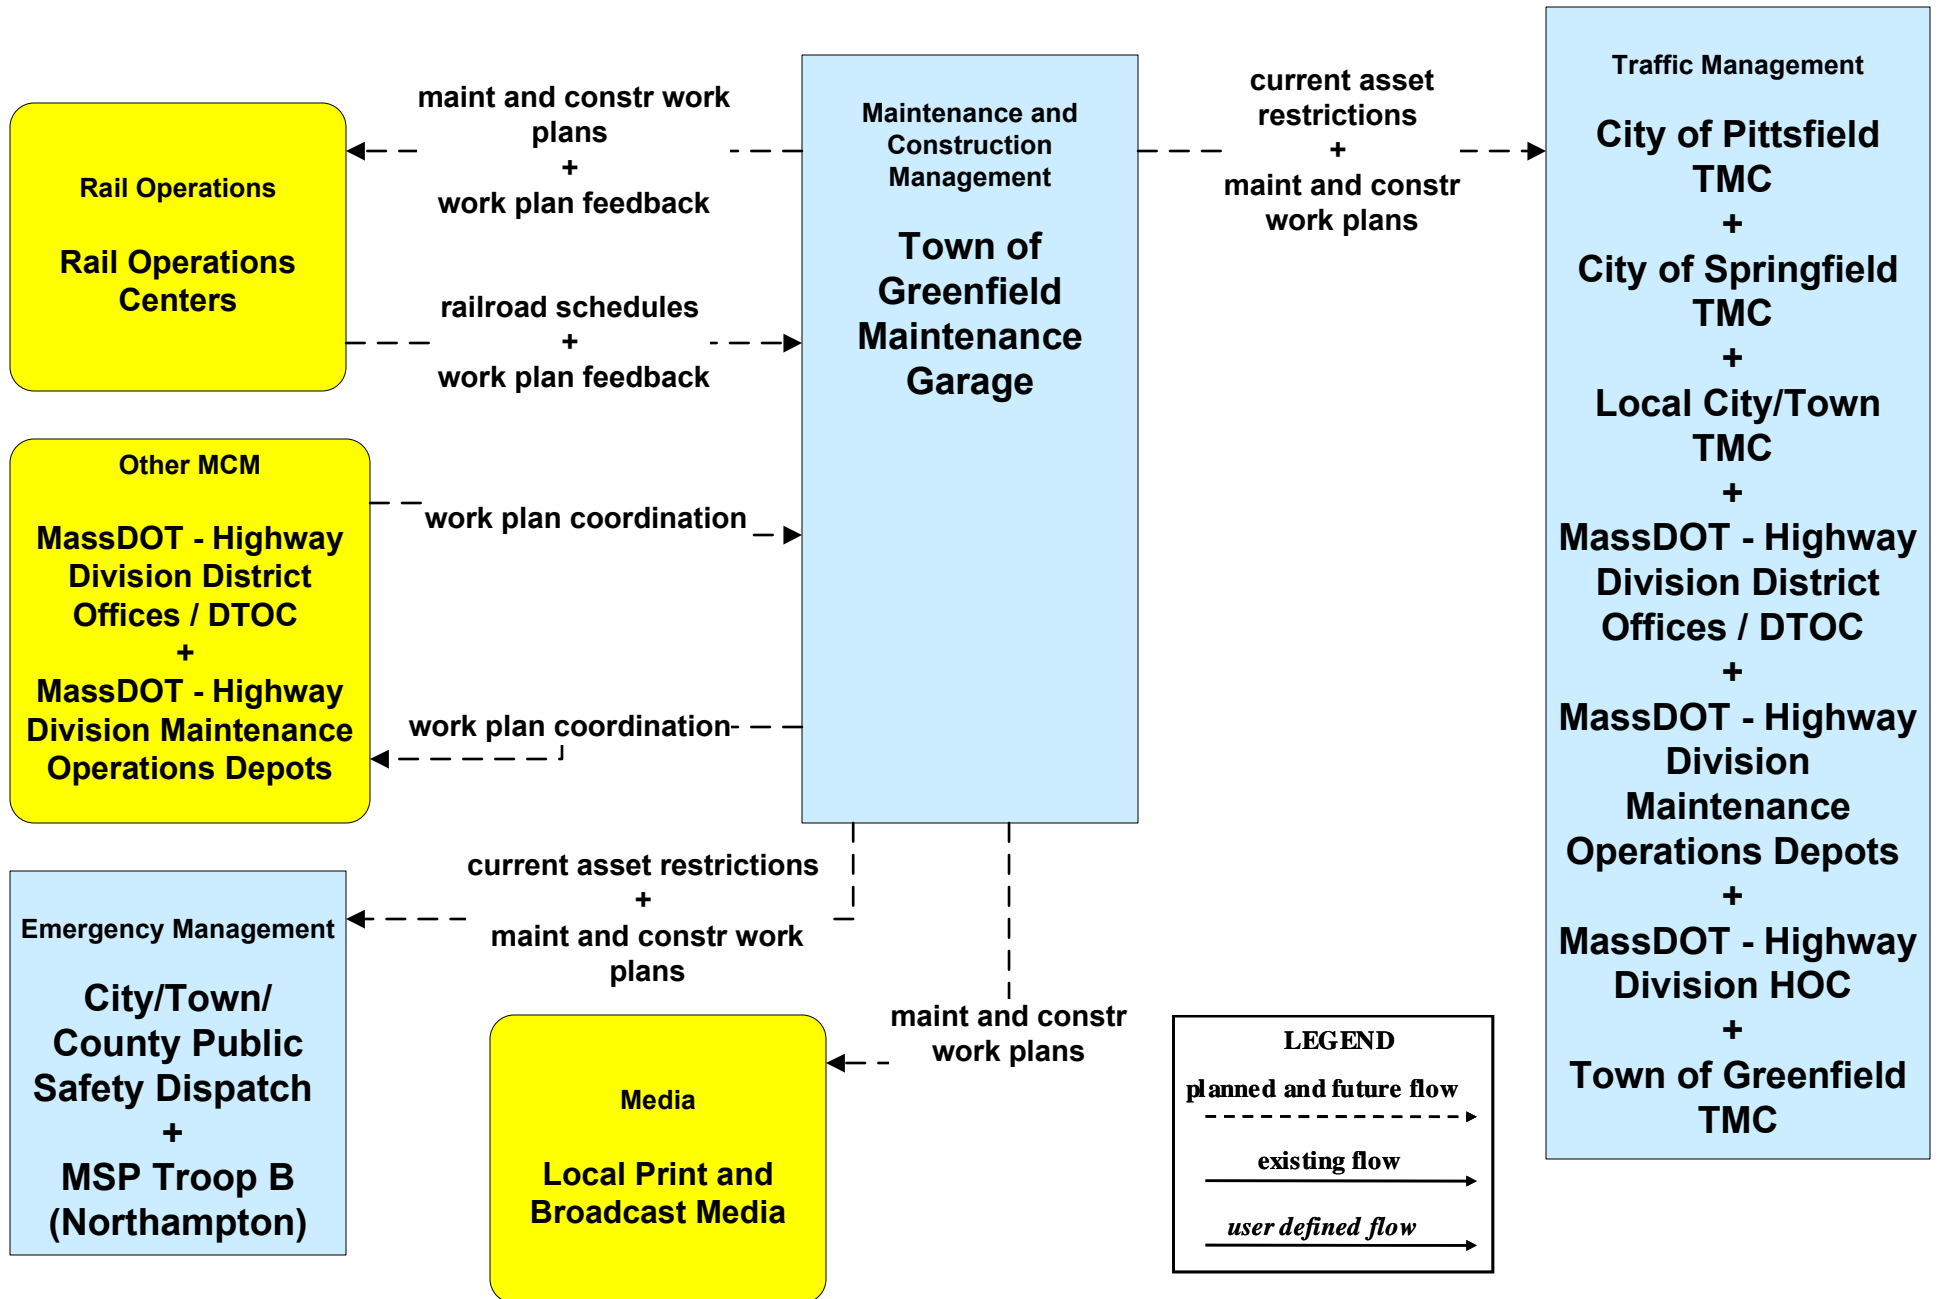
Rail Operations

Rail Operations Centers

maint and constr work plans
+
work plan feedback

Maintenance and Construction Management

Town of Greenfield Maintenance Garage

current asset restrictions
+
maint and constr work plans

Traffic Management

City of Pittsfield TMC
+
City of Springfield TMC
+
Local City/Town TMC
+
MassDOT - Highway Division District Offices / DTOC
+
MassDOT - Highway Division Maintenance Operations Depots
+
MassDOT - Highway Division HOC
+
Town of Greenfield TMC

railroad schedules
+
work plan feedback

Other MCM

MassDOT - Highway Division District Offices / DTOC
+
MassDOT - Highway Division Maintenance Operations Depots

work plan coordination

work plan coordination

Emergency Management

City/Town/ County Public Safety Dispatch
+
MSP Troop B (Northampton)

current asset restrictions
+
maint and constr work plans

maint and constr work plans

Media

Local Print and Broadcast Media

LEGEND
planned and future flow
existing flow
user defined flow